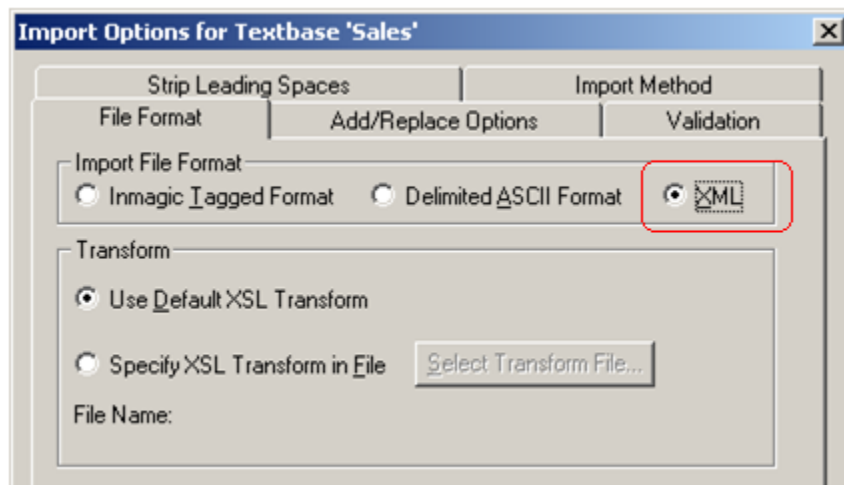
Import Options for Textbase 'Sales'

X

Strip Leading Spaces

Import Method

File Format

Add/Replace Options

Validation

Import File Format

Inmagic Tagged Format

Delimited ASCII Format

XML

Transform

Use Default XSL Transform

Specify XSL Transform in File

Select Transform File...

File Name: